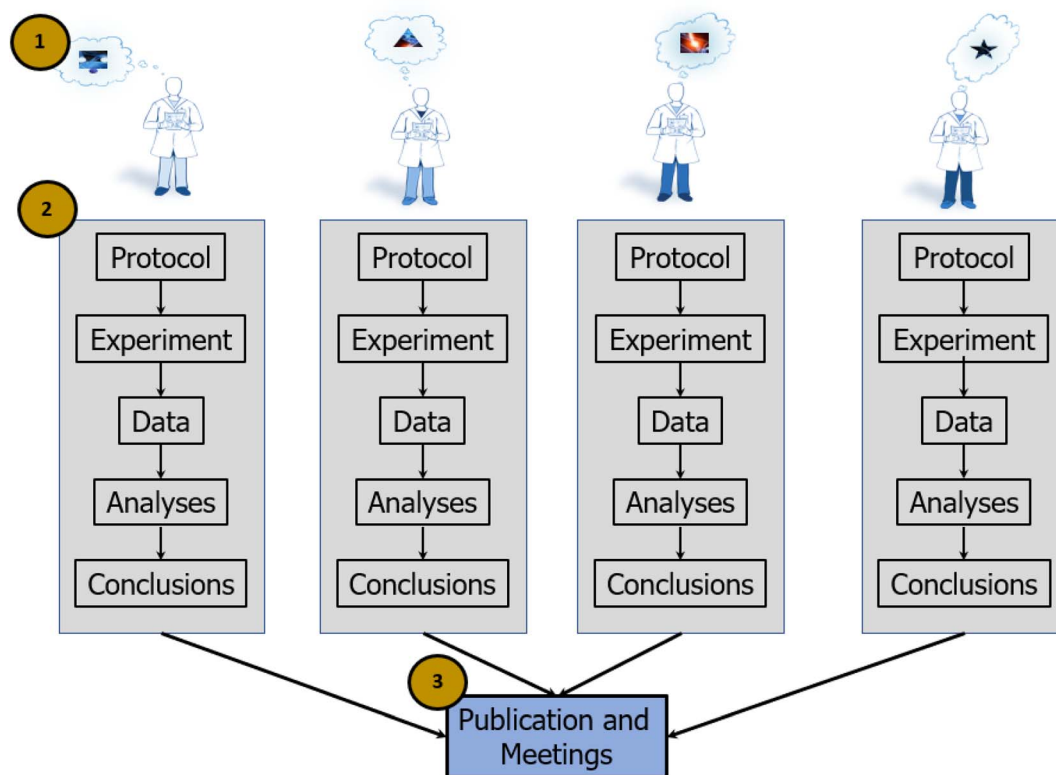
1

2

Protocol
Experiment
Data
Analyses
Conclusions

Protocol
Experiment
Data
Analyses
Conclusions

Protocol
Experiment
Data
Analyses
Conclusions

Protocol
Experiment
Data
Analyses
Conclusions

3

Publication and Meetings